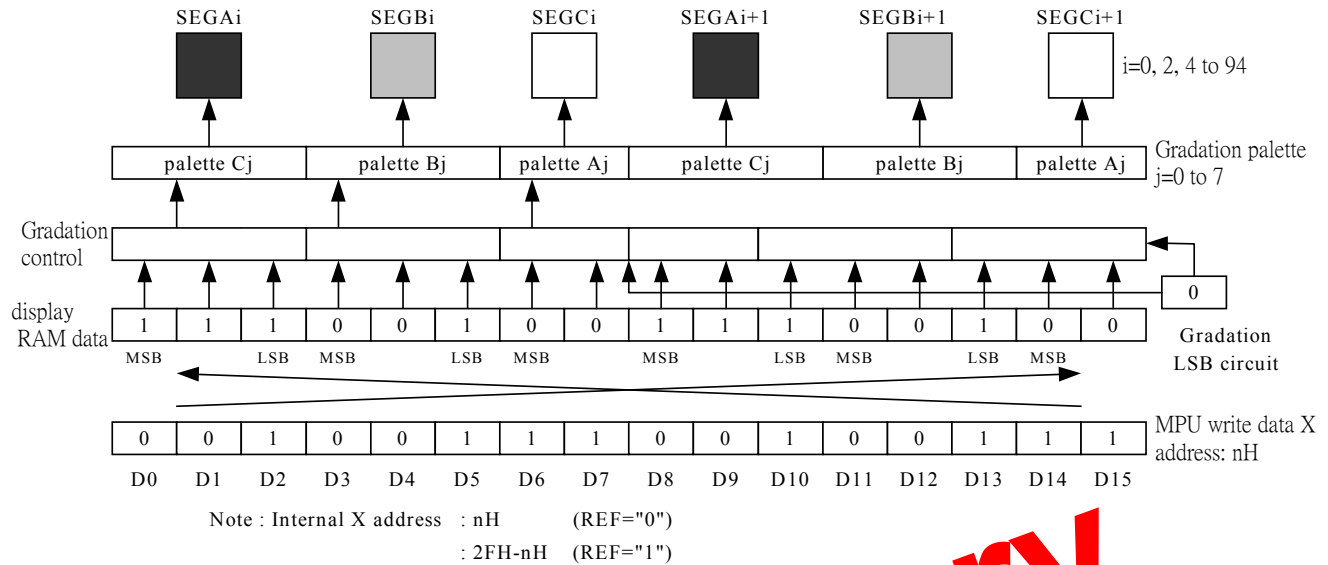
SEGAi SEGBi SEGCi SEGAi+1 SEGBi+1 SEGCi+1

i=0, 2, 4 to 94

| palette Cj | palette Bj | palette Aj | palette Cj | palette Bj | palette Aj |
|---|---|---|---|---|---|

Gradation palette j=0 to 7

Gradation control

0

display RAM data

| 1 | 1 | 1 | 0 | 0 | 1 | 0 | 0 | 1 | 1 | 1 | 0 | 0 | 1 | 0 | 0 |
|---|---|---|---|---|---|---|---|---|---|---|---|---|---|---|---|

MSB LSB MSB LSB MSB MSB LSB MSB LSB MSB

Gradation LSB circuit

| 0 | 0 | 1 | 0 | 0 | 1 | 1 | 1 | 0 | 0 | 1 | 0 | 0 | 1 | 1 | 1 |
|---|---|---|---|---|---|---|---|---|---|---|---|---|---|---|---|

MPU write data X address: nH

D0 D1 D2 D3 D4 D5 D6 D7 D8 D9 D10 D11 D12 D13 D14 D15

Note : Internal X address : nH (REF="0")
: 2FH-nH (REF="1")